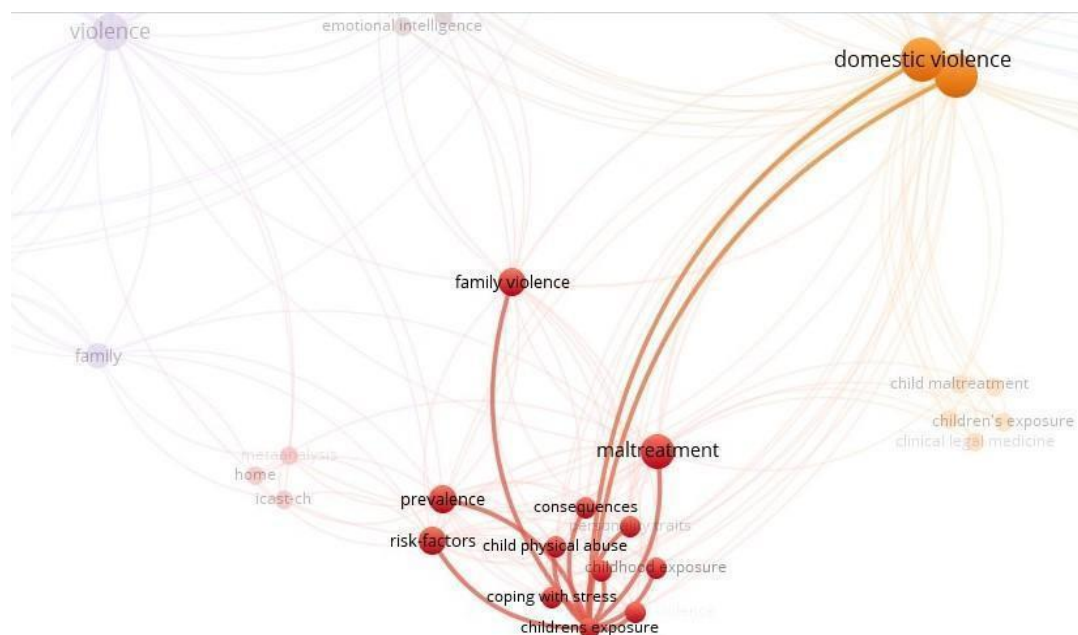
violence
emotional intelligence
domestic violence
family violence
family
child maltreatment
children's exposure
clinical legal medicine
maltreatment
meta-analysis
home
icast-ch
prevalence
consequences
personality traits
risk-factors
child physical abuse
childhood exposure
coping with stress
violence
childrens exposure